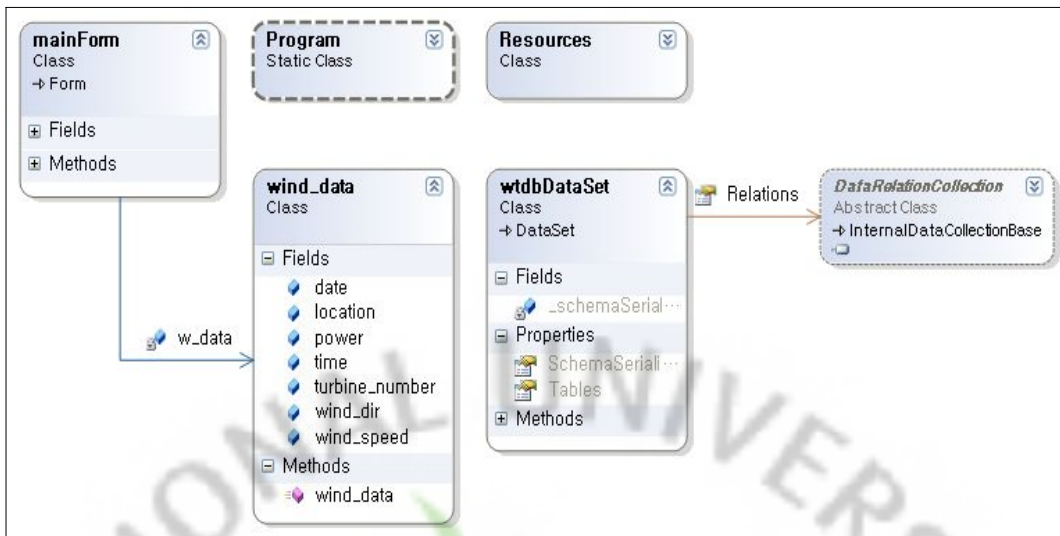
mainForm
Class
→ Form

Fields

Methods

Program
Static Class

Resources
Class

wind_data
Class

Fields
date
location
power
time
turbine_number
wind_dir
wind_speed

Methods
wind_data

w_data

wtdbDataSet
Class
→ DataSet

Fields
_schemaSerial···

Properties
SchemaSeriali···
Tables

Methods

Relations

DataRelationCollection
Abstract Class
→ InternalDataCollectionBase